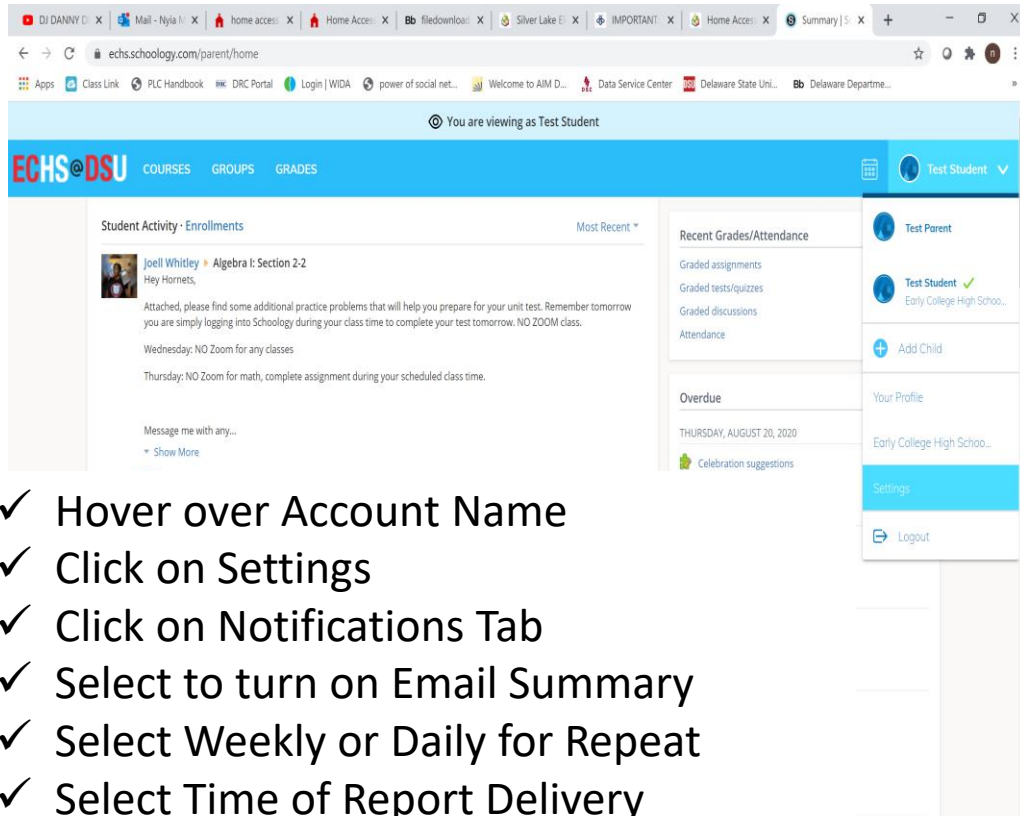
DJ DANNY D | Mail - Nyia N | home access | Home Access | Bb filedownload | Silver Lake E | IMPORTANT | Home Acces | Summary | S

echs.schoology.com/parent/home

Apps | Class Link | PLC Handbook | DRC Portal | Login | WIDA | power of social net... | Welcome to AIM D... | Data Service Center | Delaware State Uni... | Bb Delaware Departme...

You are viewing as Test Student

ECHS@DSU COURSES GROUPS GRADES

Test Student

Student Activity · Enrollments

Most Recent

Joell Whitley ▸ Algebra I: Section 2-2

Hey Hornets,

Attached, please find some additional practice problems that will help you prepare for your unit test. Remember tomorrow you are simply logging into Schoology during your class time to complete your test tomorrow. NO ZOOM class.

Wednesday: NO Zoom for any classes

Thursday: NO Zoom for math, complete assignment during your scheduled class time.

Message me with any...

Show More

Recent Grades/Attendance

Graded assignments

Graded tests/quizzes

Graded discussions

Attendance

Overdue

THURSDAY, AUGUST 20, 2020

Celebration suggestions

Test Parent

Test Student ✓

Early College High Schoo...

Add Child

Your Profile

Early College High Schoo...

Settings

Logout

✓ Hover over Account Name
✓ Click on Settings
✓ Click on Notifications Tab
✓ Select to turn on Email Summary
✓ Select Weekly or Daily for Repeat
✓ Select Time of Report Delivery